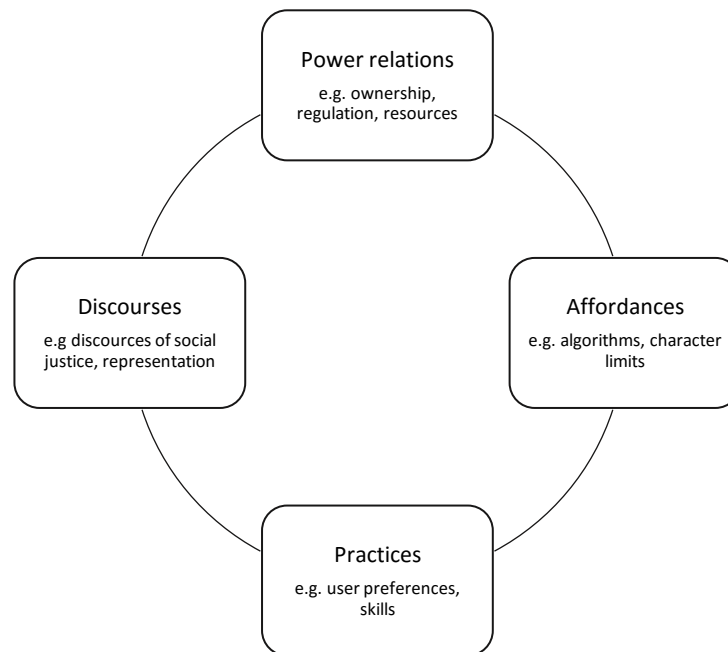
Power relations
e.g. ownership, regulation, resources

Discourses
e.g discources of social justice, representation

Affordances
e.g. algorithms, character limits

Practices
e.g. user preferences, skills